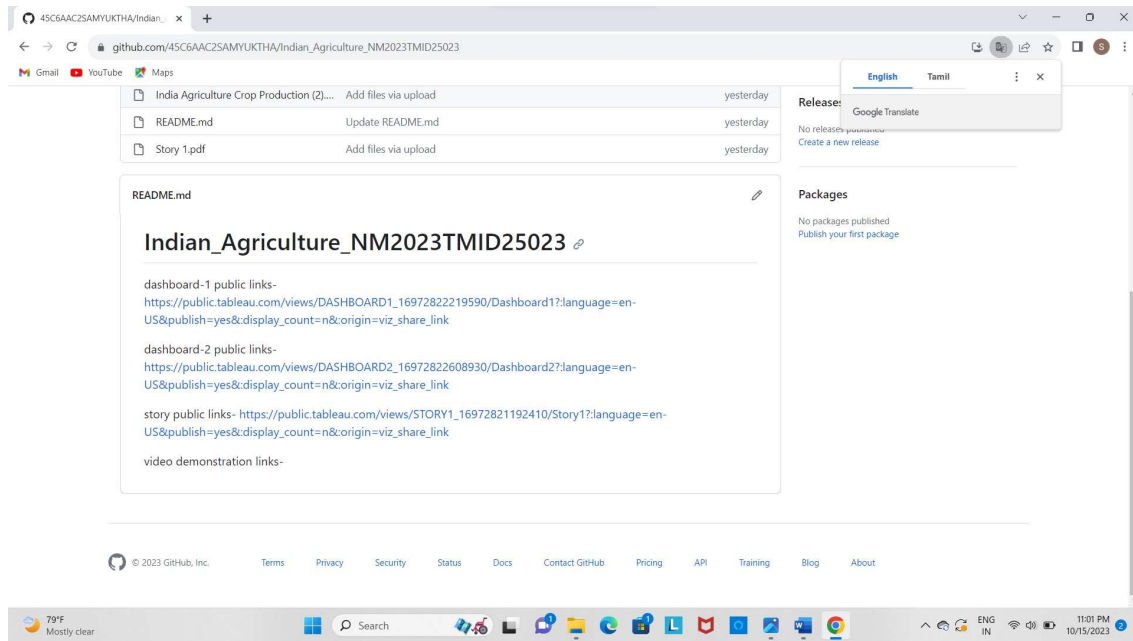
45C6AAC2SAMYUKTHA/Indian_ ×   +

github.com/45C6AAC2SAMYUKTHA/Indian_Agriculture_NM2023TMID25023

Gmail   YouTube   Maps

English   Tamil

Google Translate

India Agriculture Crop Production (2)....   Add files via upload   yesterday
README.md   Update README.md   yesterday
Story 1.pdf   Add files via upload   yesterday

Releases
No releases published
Create a new release

README.md

Indian_Agriculture_NM2023TMID25023

dashboard-1 public links- https://public.tableau.com/views/DASHBOARD1_16972822219590/Dashboard1?:language=en-US&publish=yes&:display_count=n&:origin=viz_share_link

dashboard-2 public links- https://public.tableau.com/views/DASHBOARD2_16972822608930/Dashboard2?:language=en-US&publish=yes&:display_count=n&:origin=viz_share_link

story public links- https://public.tableau.com/views/STORY1_16972821192410/Story1?:language=en-US&publish=yes&:display_count=n&:origin=viz_share_link

video demonstration links-

Packages
No packages published
Publish your first package

© 2023 GitHub, Inc.   Terms   Privacy   Security   Status   Docs   Contact GitHub   Pricing   API   Training   Blog   About

79°F
Mostly clear

Search

ENG
IN

11:01 PM
10/15/2023

2